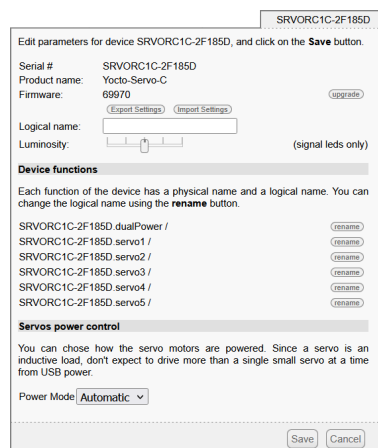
SRVORC1C-2F185D

Edit parameters for device SRVORC1C-2F185D, and click on the **Save** button.

| | | |
|---|---|---|
| Serial # | SRVORC1C-2F185D | |
| Product name: | Yocto-Servo-C | |
| Firmware: | 69970 | upgrade |

Export Settings Import Settings

Logical name:
Luminosity: (signal leds only)

**Device functions**

Each function of the device has a physical name and a logical name. You can change the logical name using the **rename** button.

SRVORC1C-2F185D.dualPower / rename
SRVORC1C-2F185D.servo1 / rename
SRVORC1C-2F185D.servo2 / rename
SRVORC1C-2F185D.servo3 / rename
SRVORC1C-2F185D.servo4 / rename
SRVORC1C-2F185D.servo5 / rename

**Servos power control**

You can chose how the servo motors are powered. Since a servo is an inductive load, don't expect to drive more than a single small servo at a time from USB power.

Power Mode Automatic

Save Cancel